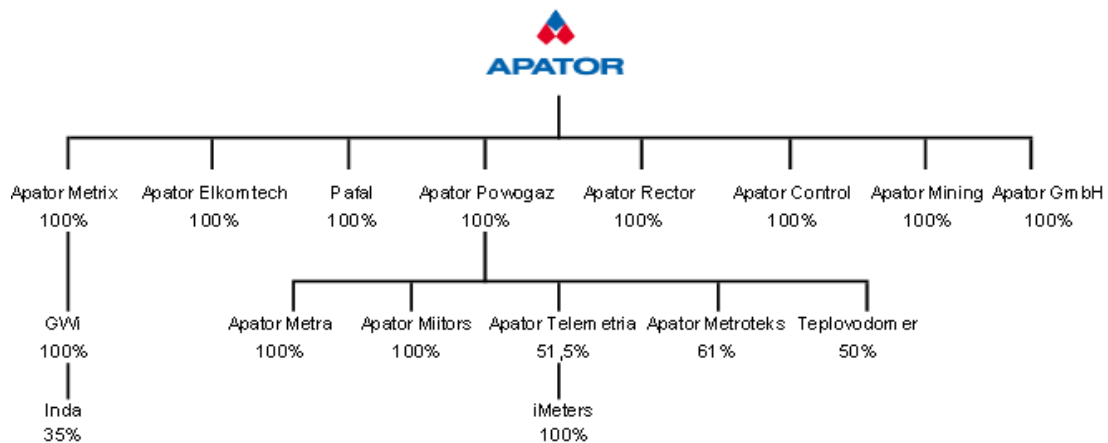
APATOR

Apator Metrix
100%

Apator Elkomtech
100%

Pafal
100%

Apator Powogaz
100%

Apator Rector
100%

Apator Control
100%

Apator Mining
100%

Apator GmbH
100%

GWi
100%

Inda
35%

Apator Metra
100%

Apator Miitors
100%

Apator Telemetria
51,5%

iMeters
100%

Apator Metroteks
61%

Teplovodomer
50%